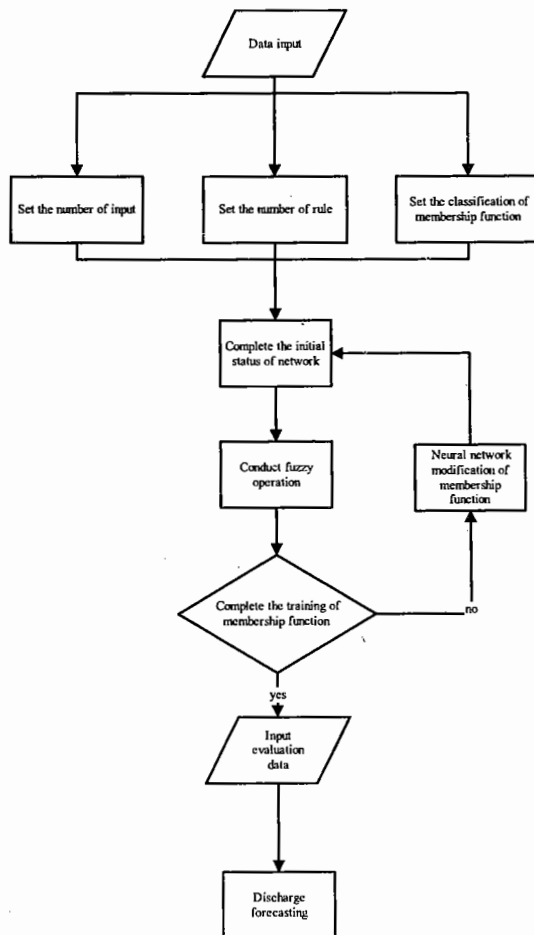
Data input

Set the number of input

Set the number of rule

Set the classification of membership function

Complete the initial status of network

Conduct fuzzy operation

Neural network modification of membership function

Complete the training of membership function

no

yes

Input evaluation data

Discharge forecasting